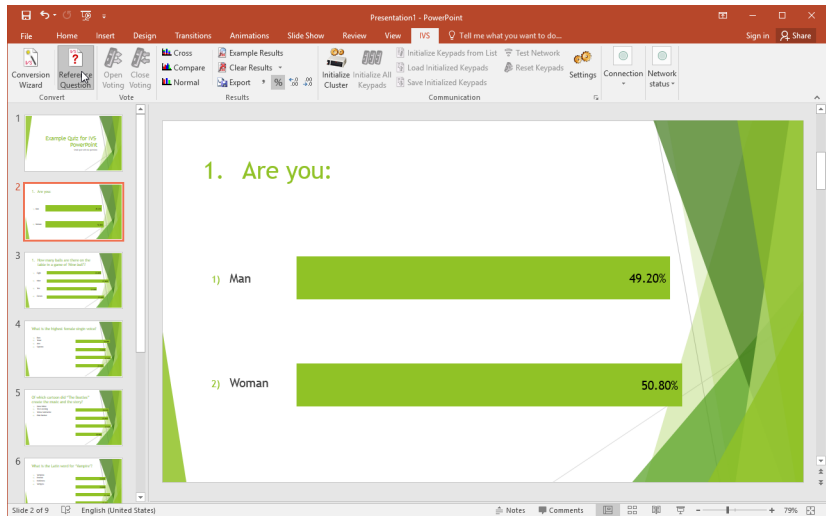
Presentation1 - PowerPoint

Sign in Share

File Home Insert Design Transitions Animations Slide Show Review View IVS Tell me what you want to do...

Conversion Wizard
Reference Question
Convert

Open Voting
Close Voting
Vote

Cross
Compare
Normal
Example Results
Clear Results
Export
%
Results

Initialize Cluster
Initialize All Keypads
Initialize Keypads from List
Load Initialized Keypads
Save Initialized Keypads
Test Network
Reset Keypads
Settings
Communication

Connection
Network status

1
Example Quiz for IVS PowerPoint

2
1. Are you:

3
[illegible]

4
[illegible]

5
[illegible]

6
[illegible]

1. Are you:

1) Man
49.20%

2) Woman
50.80%

Slide 2 of 9 English (United States) Notes Comments 79%